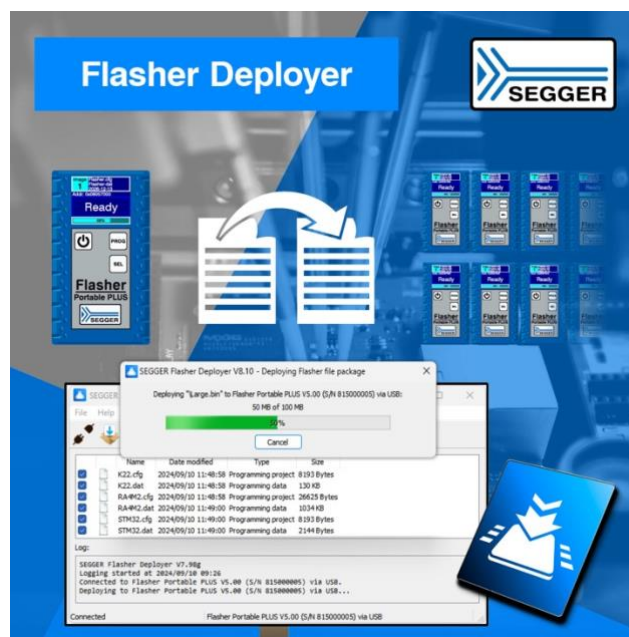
Flasher Deployer

SEGGER

Ready

PROG

SEL

Flasher
Portable PLUS

SEGGER

Ready

Flasher

SEGGER Flasher Deployer V8.10 - Deploying Flasher file package

Deploying "Large.bin" to Flasher Portable PLUS V5.00 (S/N 815000005) via USB:
50 MB of 100 MB

50%

Cancel

SEGG

File Help

| | Name | Date modified | Type | Size |
|---|---|---|---|---|
| ☑ | K22.cfg | 2024/09/10 11:48:58 | Programming project | 8193 Bytes |
| ☑ | K22.dat | 2024/09/10 11:48:58 | Programming data | 130 KB |
| ☑ | RA4M2.cfg | 2024/09/10 11:48:58 | Programming project | 26625 Bytes |
| ☑ | RA4M2.dat | 2024/09/10 11:49:00 | Programming data | 1034 KB |
| ☑ | STM32.cfg | 2024/09/10 11:49:00 | Programming project | 8193 Bytes |
| ☑ | STM32.dat | 2024/09/10 11:49:00 | Programming data | 2144 Bytes |

Log:

SEGGER Flasher Deployer V7.98g
Logging started at 2024/09/10 09:26
Connected to Flasher Portable PLUS V5.00 (S/N 815000005) via USB.
Deploying to Flasher Portable PLUS V5.00 (S/N 815000005) via USB...

Connected

Flasher Portable PLUS V5.00 (S/N 815000005) via USB